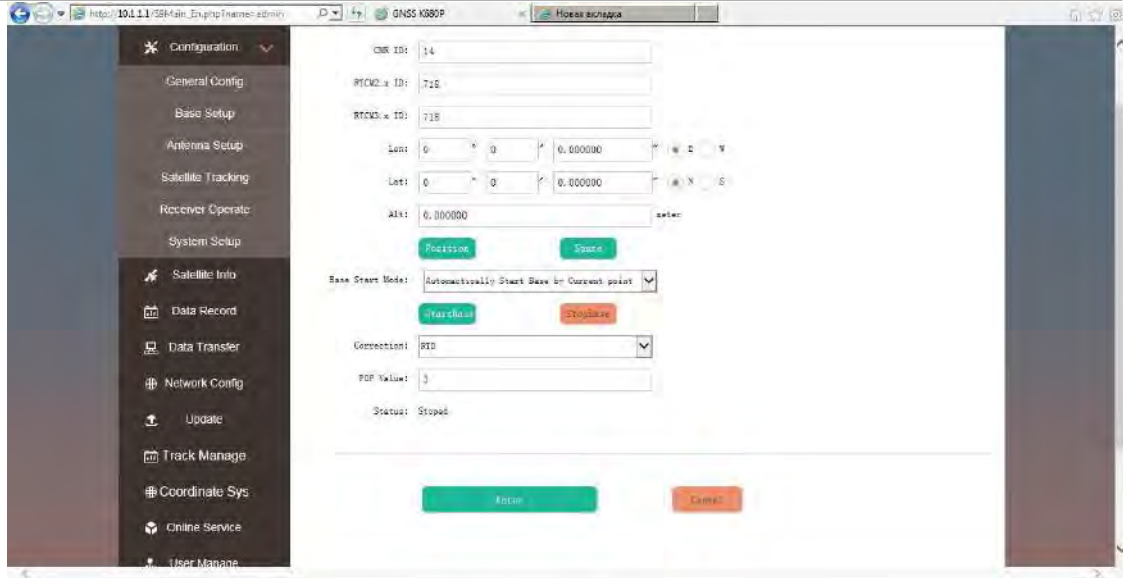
http://10.1.1.1/58Main_En.php?name=admin
GNSS K680P
Новая вкладка

Configuration
General Config
Base Setup
Antenna Setup
Satellite Tracking
Receiver Operate
System Setup
Satellite Info
Data Record
Data Transfer
Network Config
Update
Track Manage
Coordinate Sys
Online Service
User Manage

CMR ID: 14
RTCM2.x ID: 718
RTCM3.x ID: 718
Lon: 0 ° 0 ′ 0.000000 ″ E W
Lat: 0 ° 0 ′ 0.000000 ″ N S
Alt: 0.000000 meter
Position Smooth
Base Start Mode: Automatically Start Base by Current point
StartBase StopBase
Correction: RTD
PDOP Value: 3
Status: Stoped

Enter Cancel